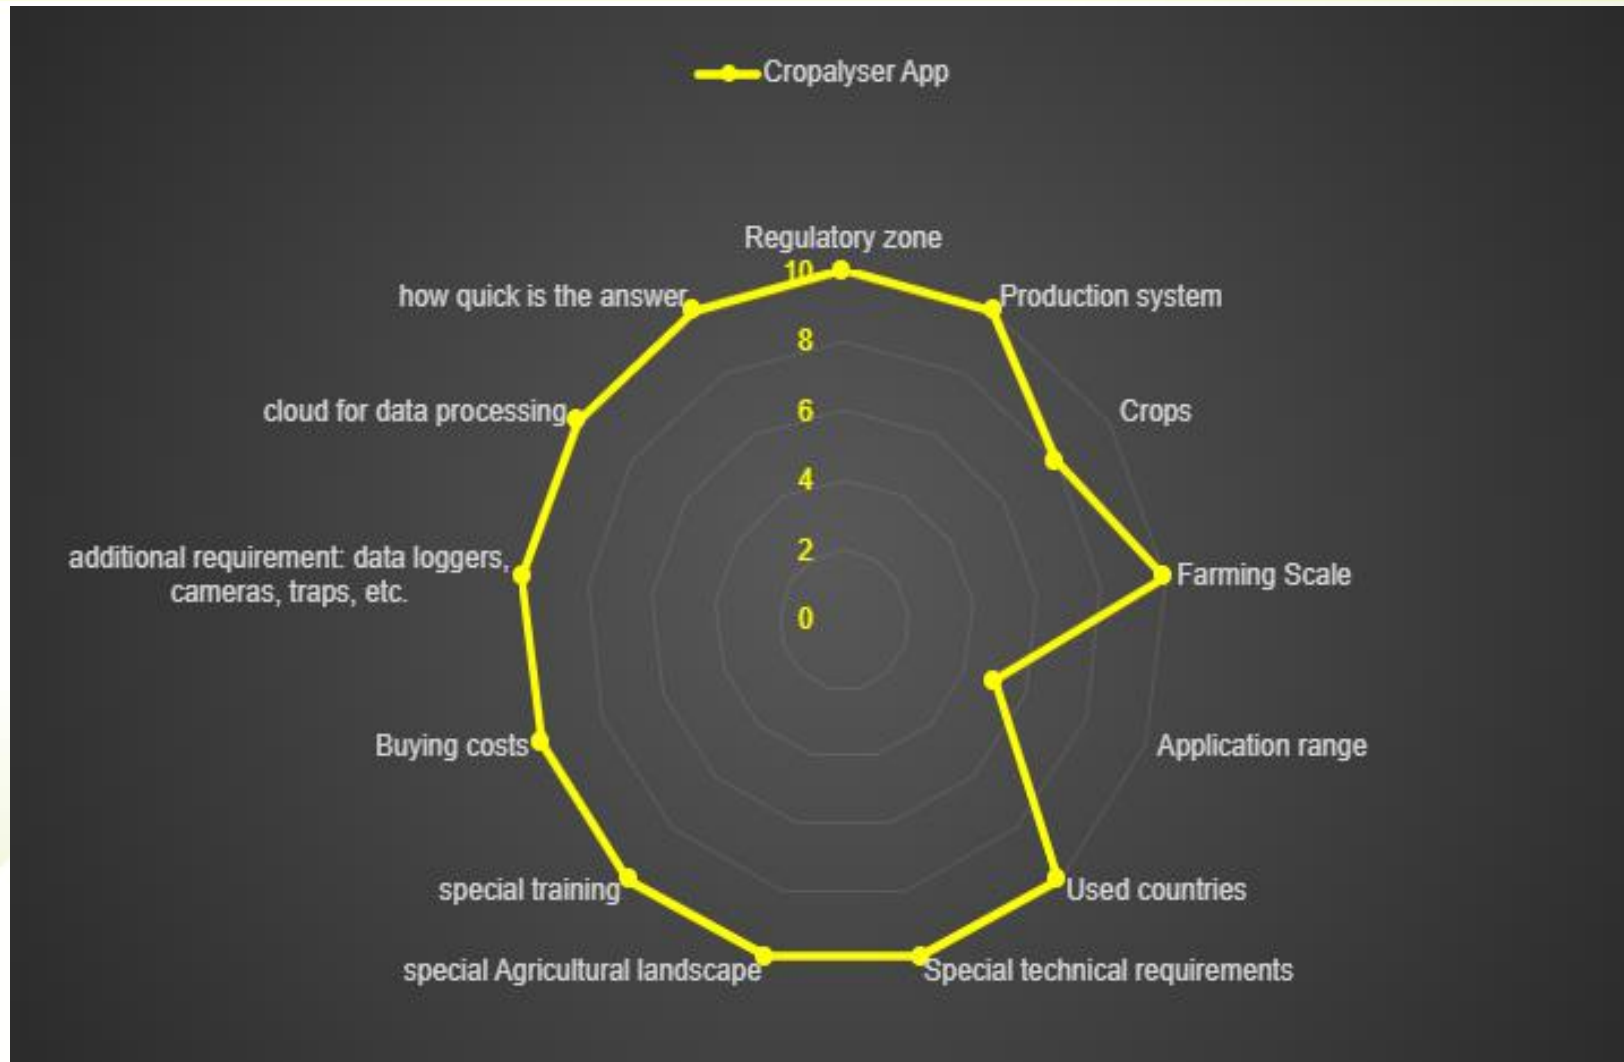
Cropalyser App

Regulatory zone
Production system
Crops
Farming Scale
Application range
Used countries
Special technical requirements
special Agricultural landscape
special training
Buying costs
additional requirement: data loggers, cameras, traps, etc.
cloud for data processing
how quick is the answer

10
8
6
4
2
0